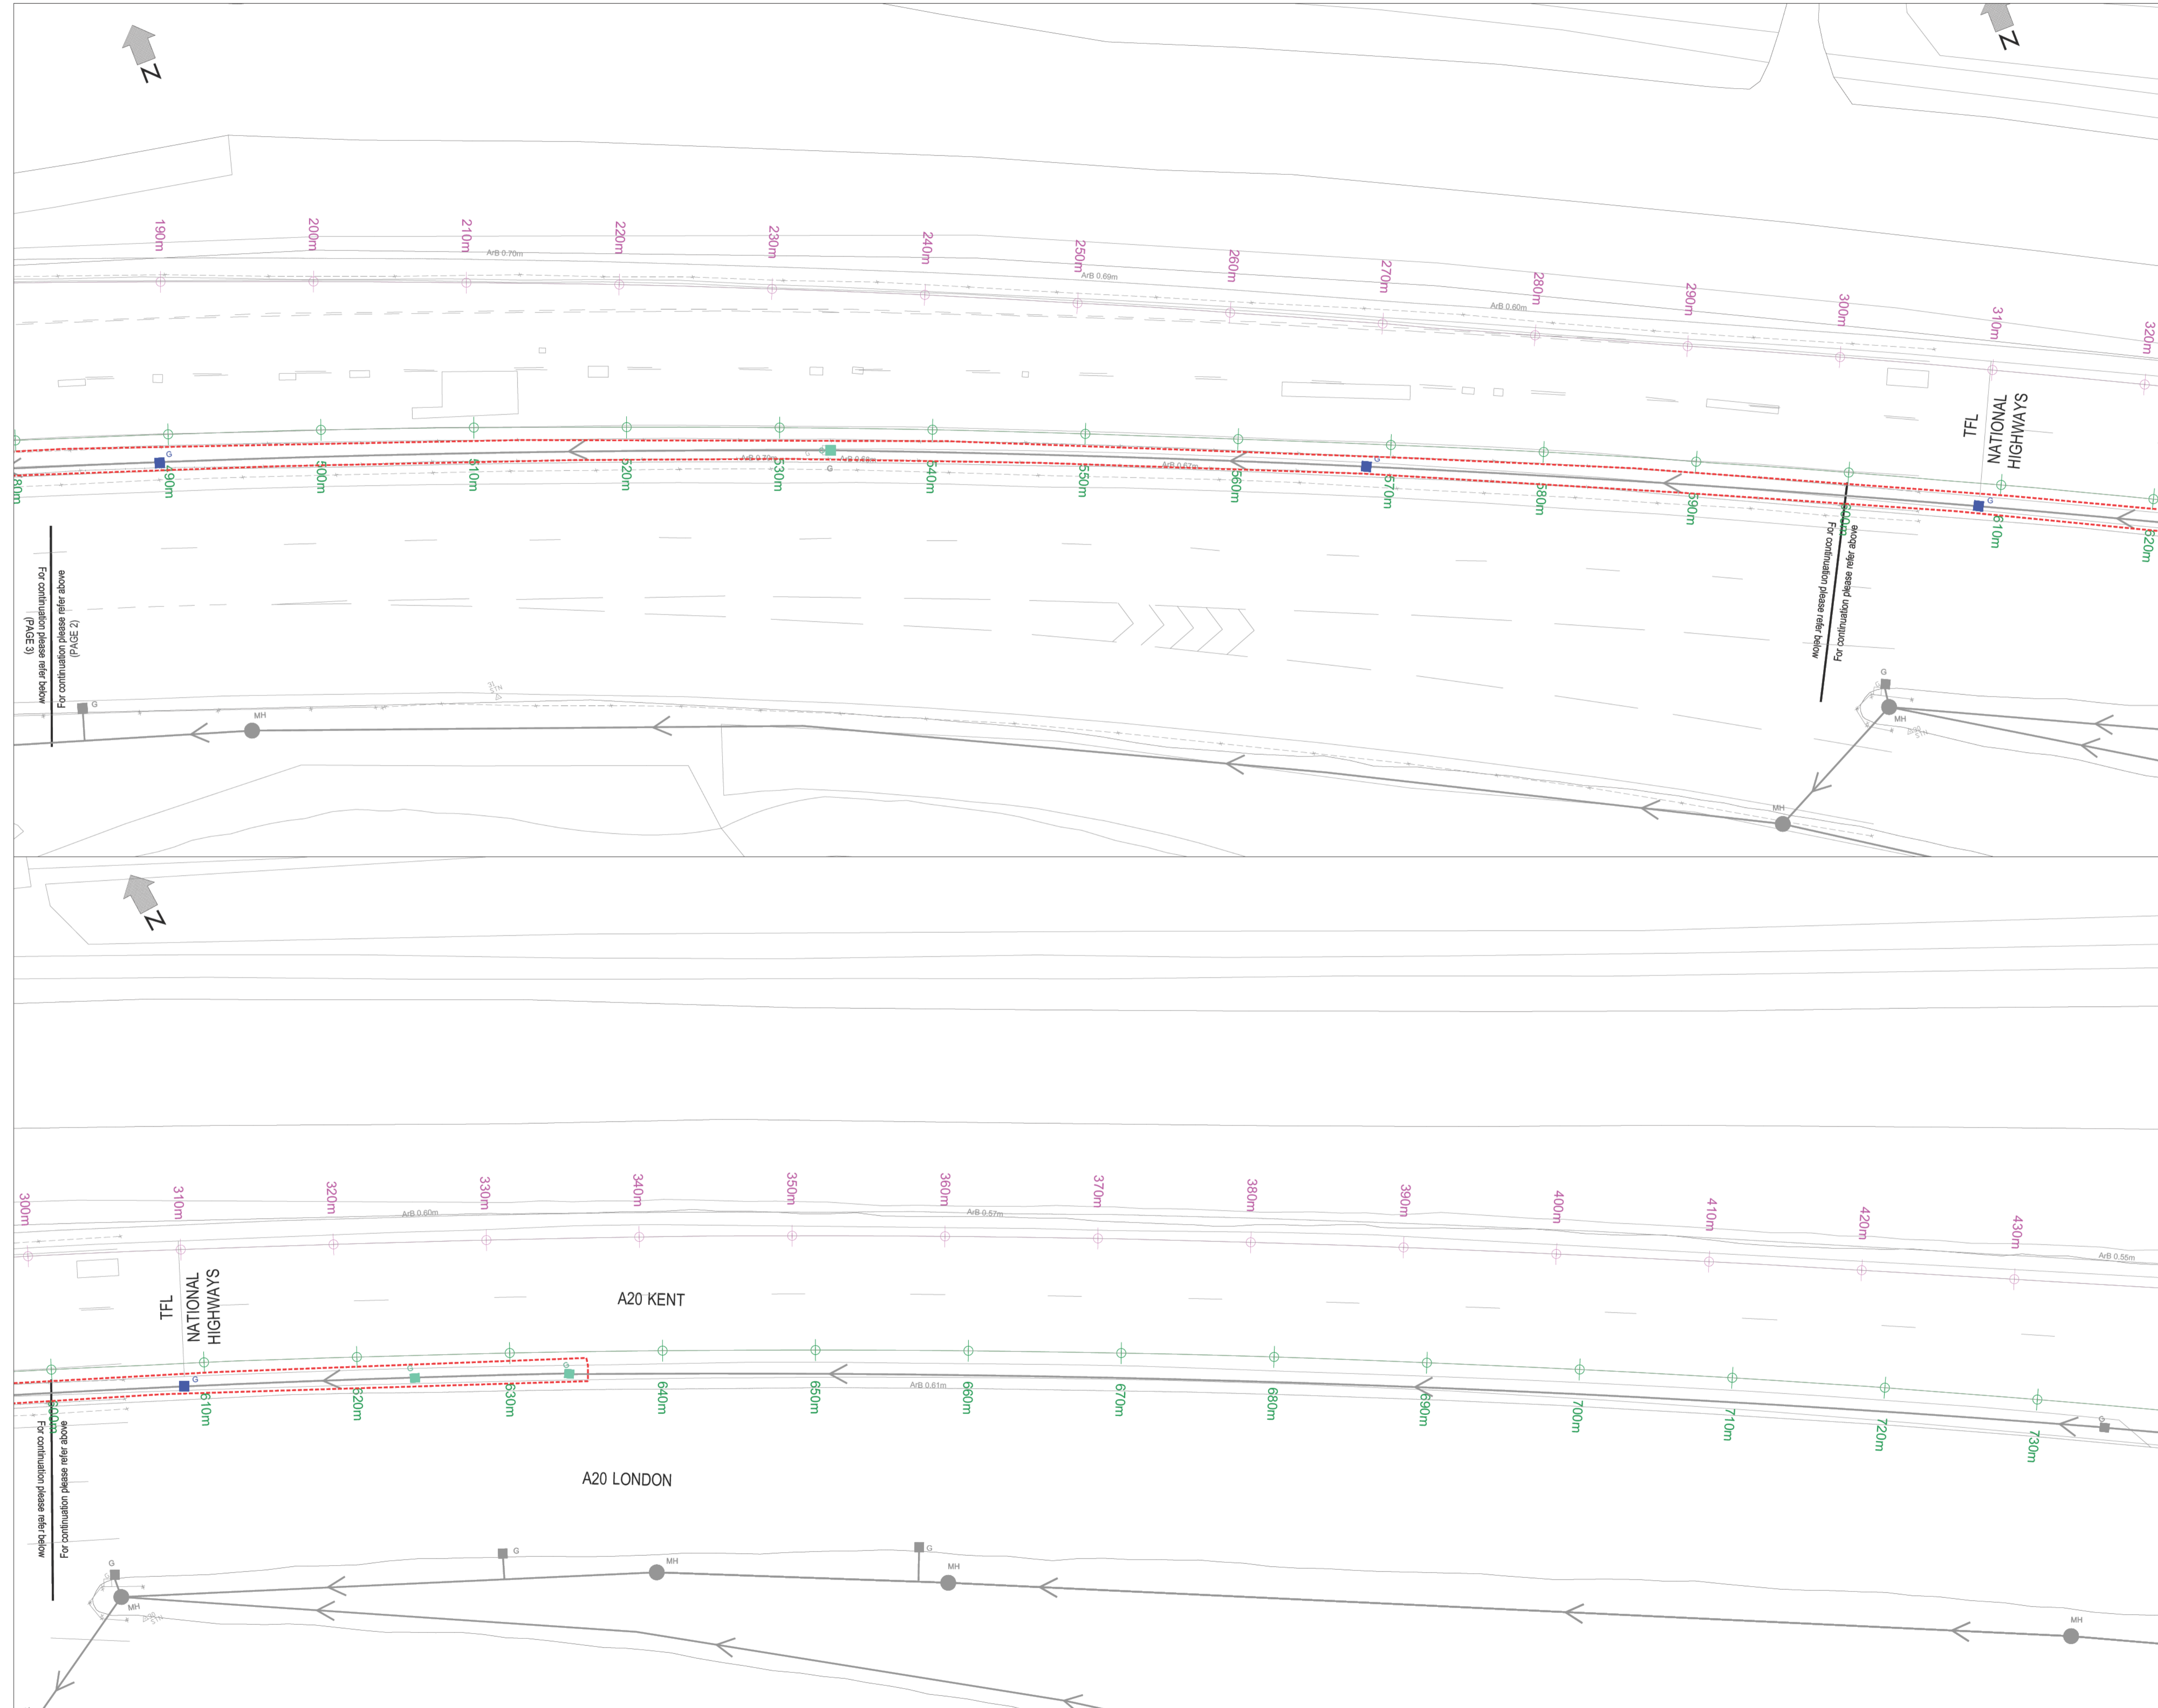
N

N

190m 200m 210m 220m 230m 240m 250m 260m 270m 280m 290m 300m 310m 320m

ArB 0.70m
ArB 0.69m
ArB 0.60m

TFL
NATIONAL HIGHWAYS

G
G
G

480m 490m 500m 510m 520m 530m 540m 550m 560m 570m 580m 590m 600m 610m 620m

For continuation please refer above (PAGE 2)
For continuation please refer below (PAGE 3)

For continuation please refer below
For continuation please refer above

G
MH
G
MH
MH

N

300m 310m 320m 330m 340m 350m 360m 370m 380m 390m 400m 410m 420m 430m

ArB 0.60m
ArB 0.57m
ArB 0.55m

TFL
NATIONAL HIGHWAYS

A20 KENT

600m 610m 620m 630m 640m 650m 660m 670m 680m 690m 700m 710m 720m 730m

ArB 0.61m

A20 LONDON

For continuation please refer below
For continuation please refer above

G
G
G
MH
MH
MH
MH